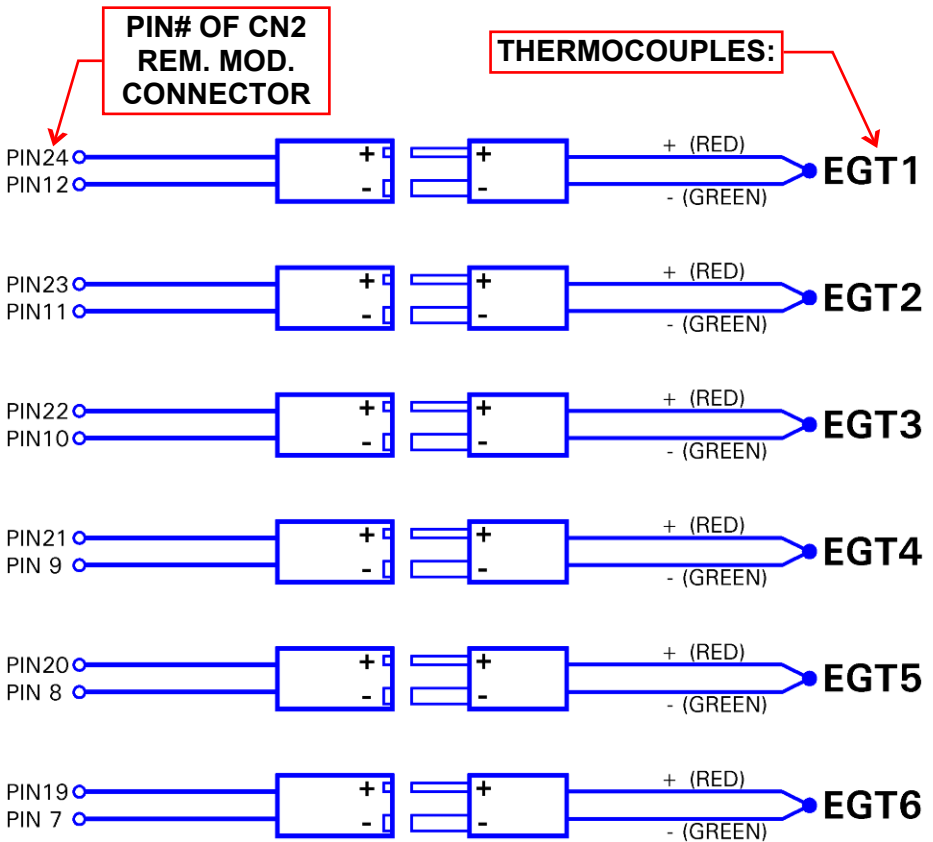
PIN# OF CN2
REM. MOD.
CONNECTOR

THERMOCOUPLES:

PIN24
PIN12
+
-
+
-
+ (RED)
- (GREEN)
EGT1

PIN23
PIN11
+
-
+
-
+ (RED)
- (GREEN)
EGT2

PIN22
PIN10
+
-
+
-
+ (RED)
- (GREEN)
EGT3

PIN21
PIN 9
+
-
+
-
+ (RED)
- (GREEN)
EGT4

PIN20
PIN 8
+
-
+
-
+ (RED)
- (GREEN)
EGT5

PIN19
PIN 7
+
-
+
-
+ (RED)
- (GREEN)
EGT6